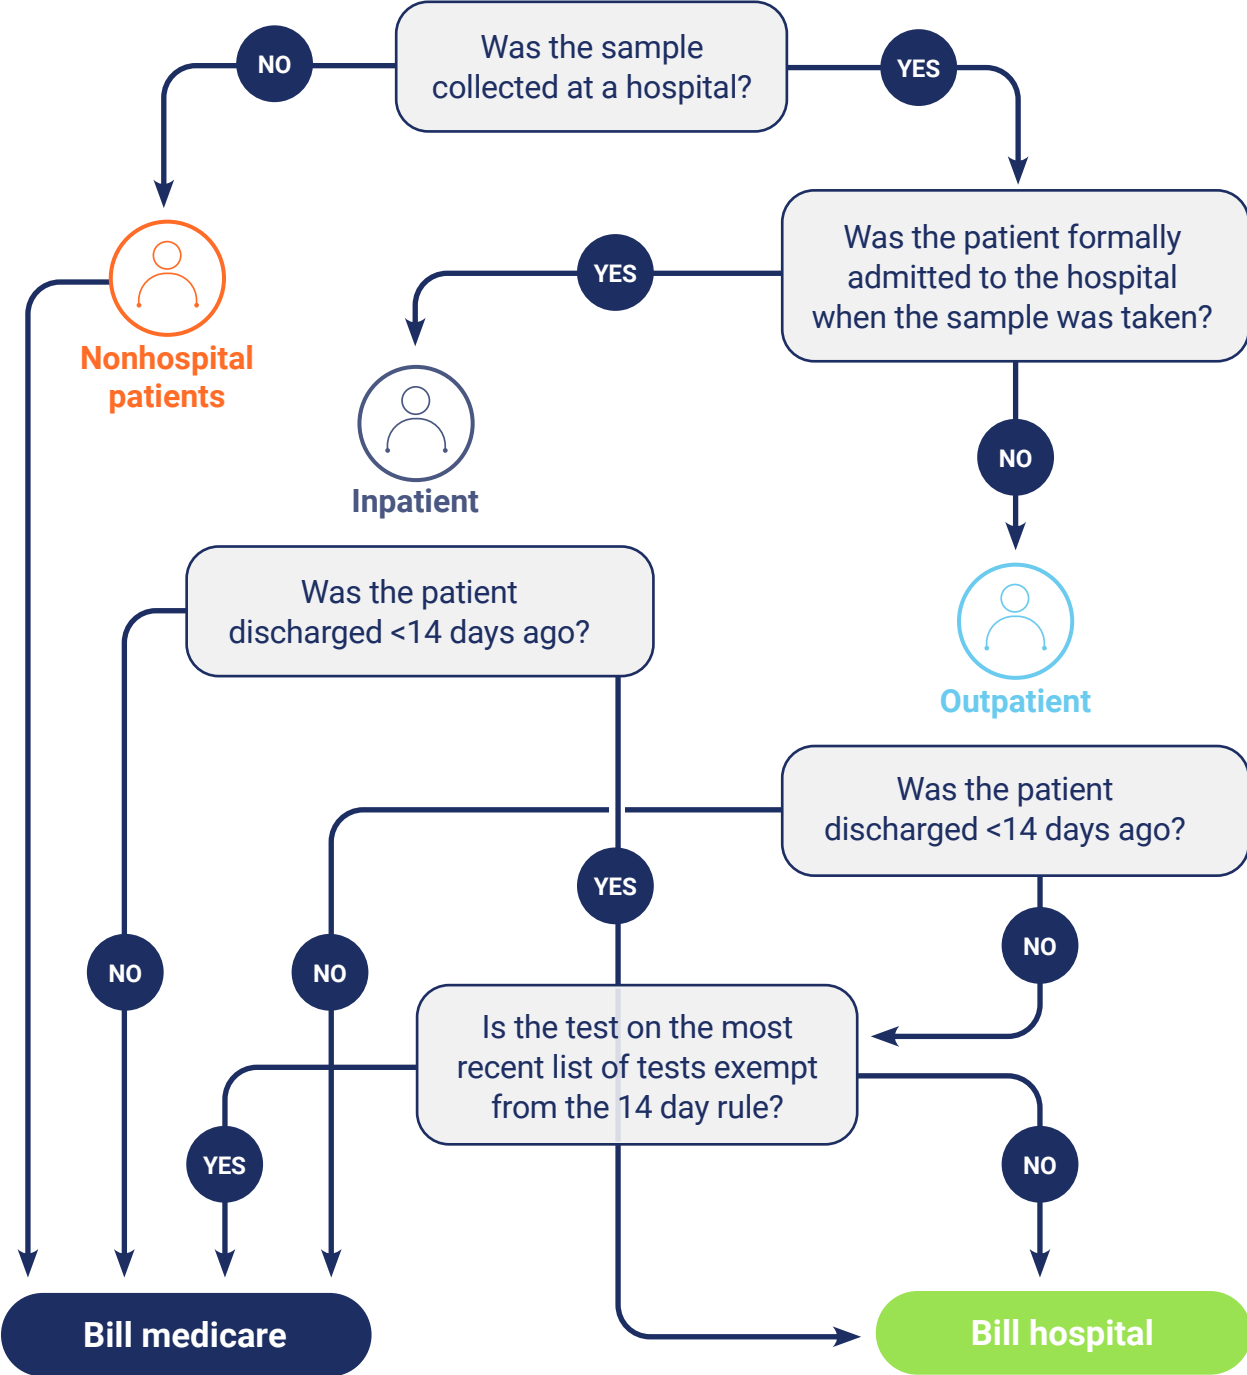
Was the sample collected at a hospital?

NO

YES

Nonhospital patients

Was the patient formally admitted to the hospital when the sample was taken?

YES

Inpatient

NO

Outpatient

Was the patient discharged <14 days ago?

Was the patient discharged <14 days ago?

YES

NO

NO

NO

Is the test on the most recent list of tests exempt from the 14 day rule?

YES

NO

Bill medicare

Bill hospital